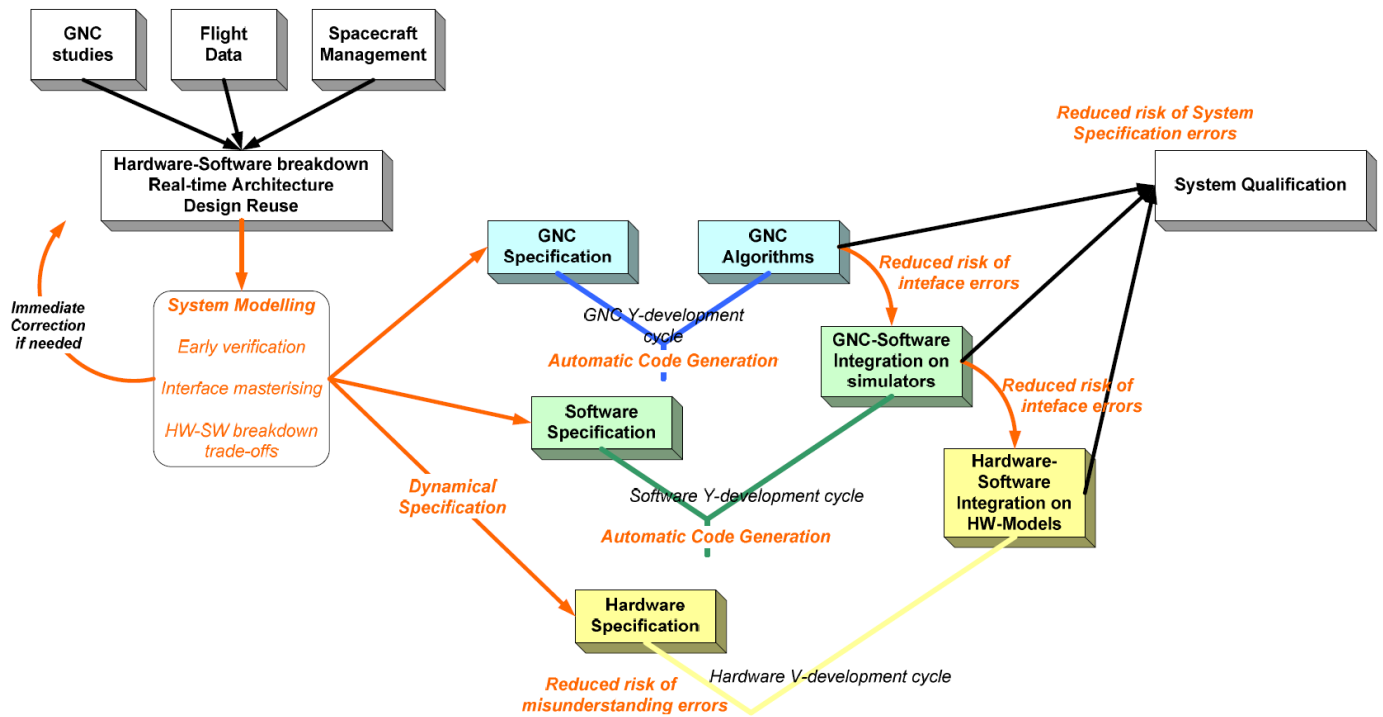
GNC studies

Flight Data

Spacecraft Management

Hardware-Software breakdown
Real-time Architecture
Design Reuse

Reduced risk of System Specification errors

System Qualification

Immediate Correction if needed

System Modelling

Early verification

Interface masterising

HW-SW breakdown trade-offs

GNC Specification

GNC Algorithms

Reduced risk of inteface errors

GNC Y-development cycle

Automatic Code Generation

GNC-Software Integration on simulators

Reduced risk of inteface errors

Software Specification

Hardware-Software Integration on HW-Models

Dynamical Specification

Software Y-development cycle

Automatic Code Generation

Hardware Specification

Hardware V-development cycle

Reduced risk of misunderstanding errors